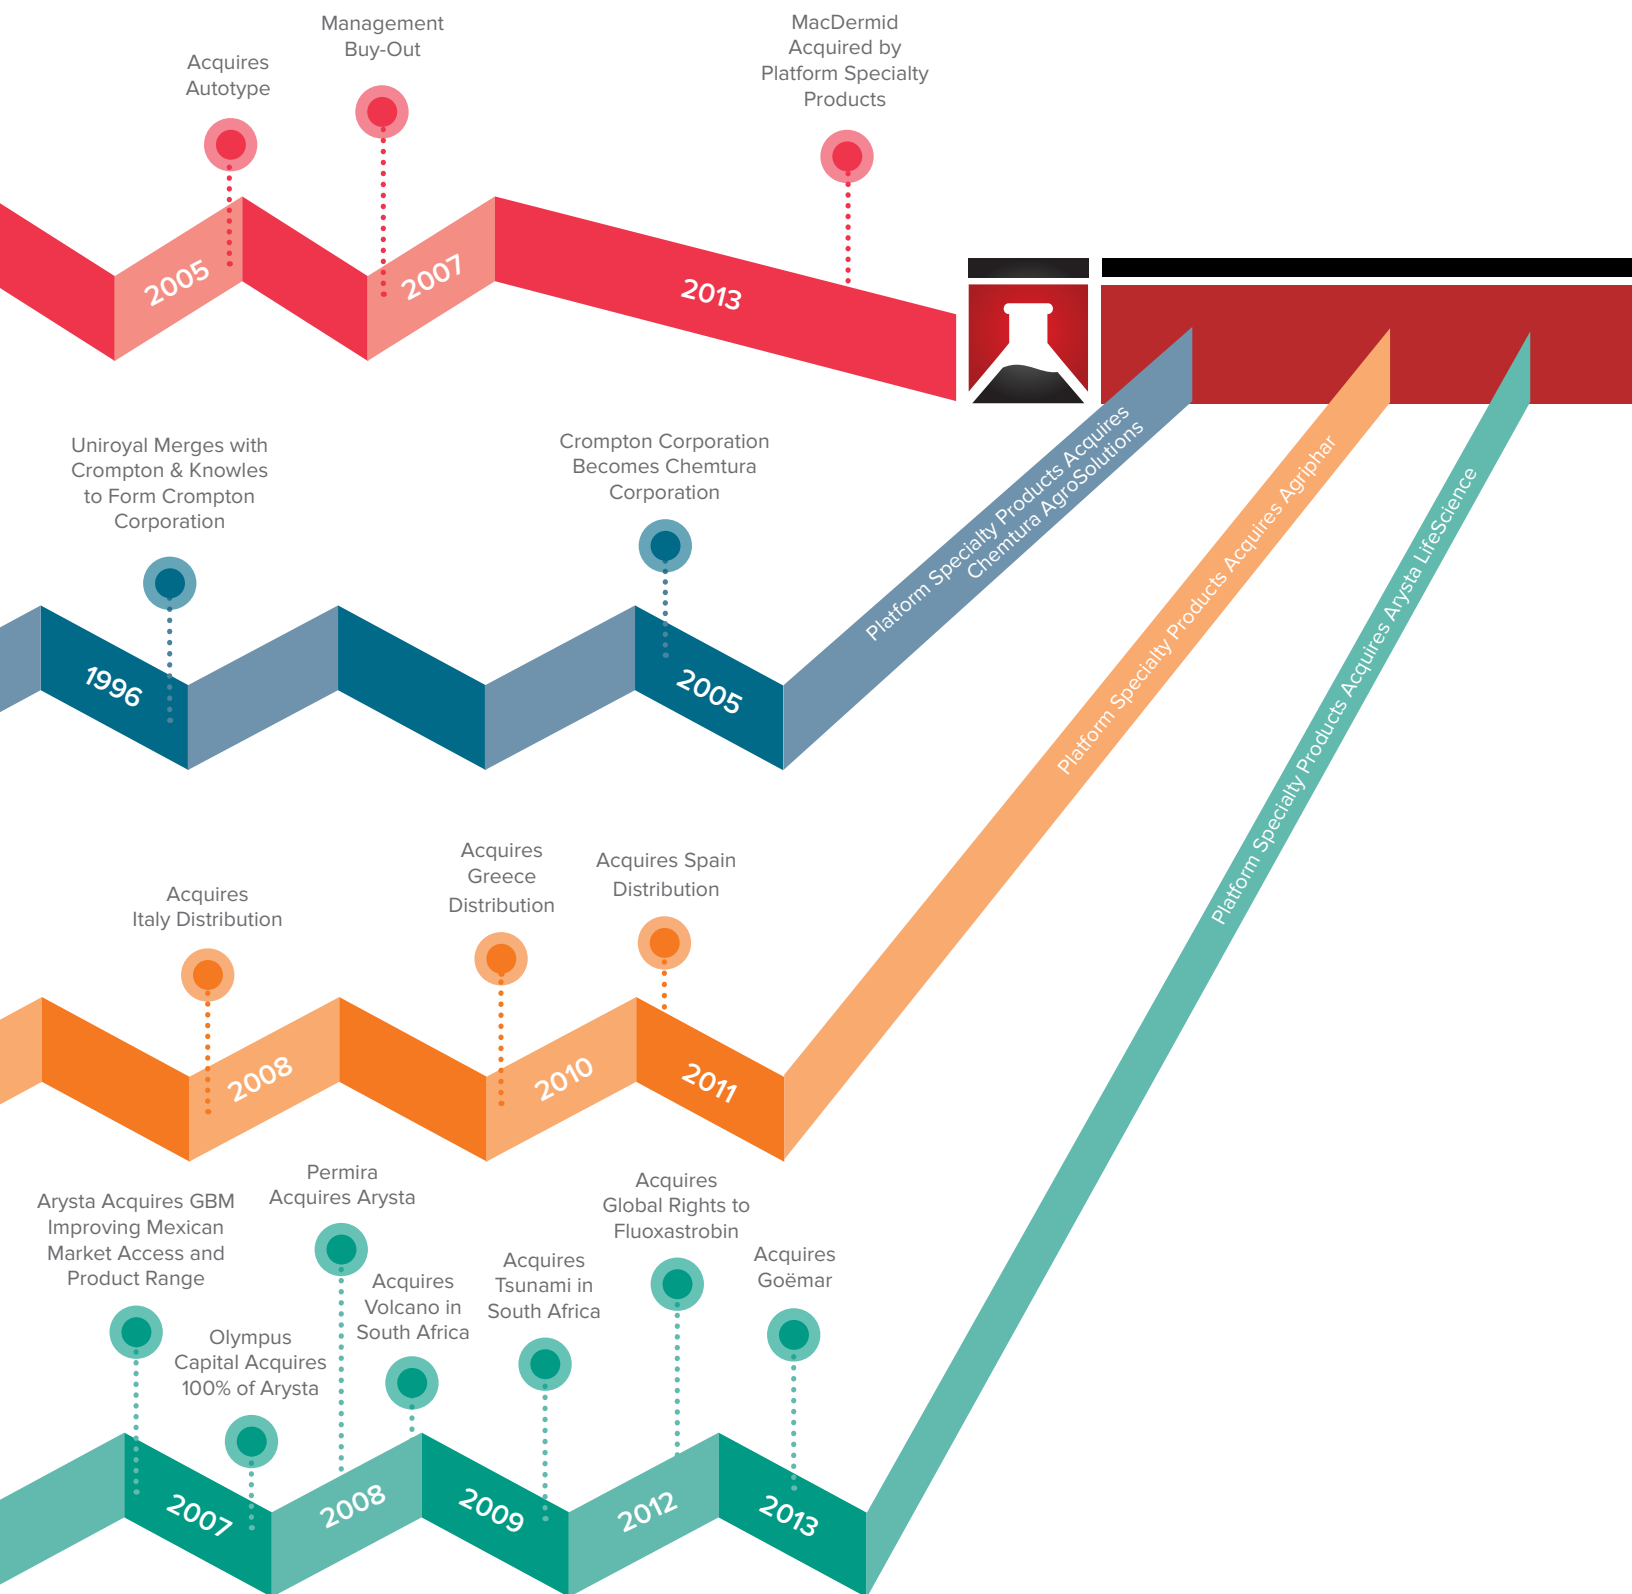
Acquires Autotype

Management Buy-Out

MacDermid Acquired by Platform Specialty Products

2005

2007

2013

Uniroyal Merges with Crompton & Knowles to Form Crompton Corporation

Crompton Corporation Becomes Chemtura Corporation

Platform Specialty Products Acquires Chemtura AgroSolutions

1996

2005

Platform Specialty Products Acquires Agriphar

Platform Specialty Products Acquires Arysta LifeScience

Acquires Italy Distribution

Acquires Greece Distribution

Acquires Spain Distribution

2008

2010

2011

Arysta Acquires GBM Improving Mexican Market Access and Product Range

Permira Acquires Arysta

Olympus Capital Acquires 100% of Arysta

Acquires Volcano in South Africa

Acquires Tsunami in South Africa

Acquires Global Rights to Fluoxastrobin

Acquires Goëmar

2007

2008

2009

2012

2013